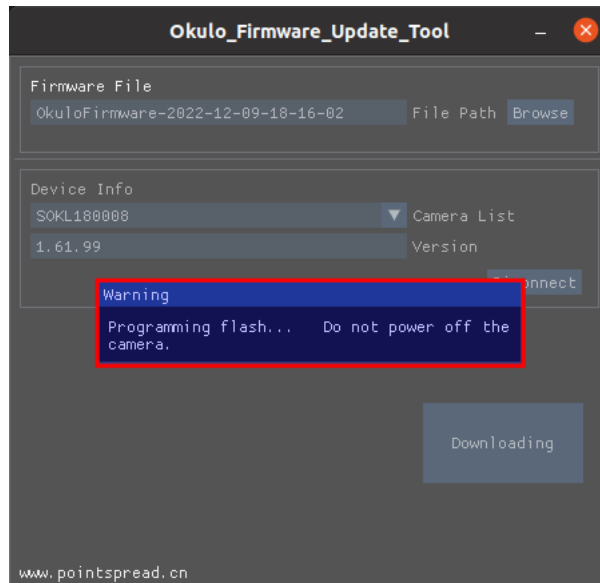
Okulo_Firmware_Update_Tool

Firmware File
OkuloFirmware-2022-12-09-18-16-02 File Path Browse

Device Info
SOKL180008 Camera List
1.61.99 Version
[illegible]onnect

Warning
Programming flash... Do not power off the camera.

Downloading

www.pointspread.cn